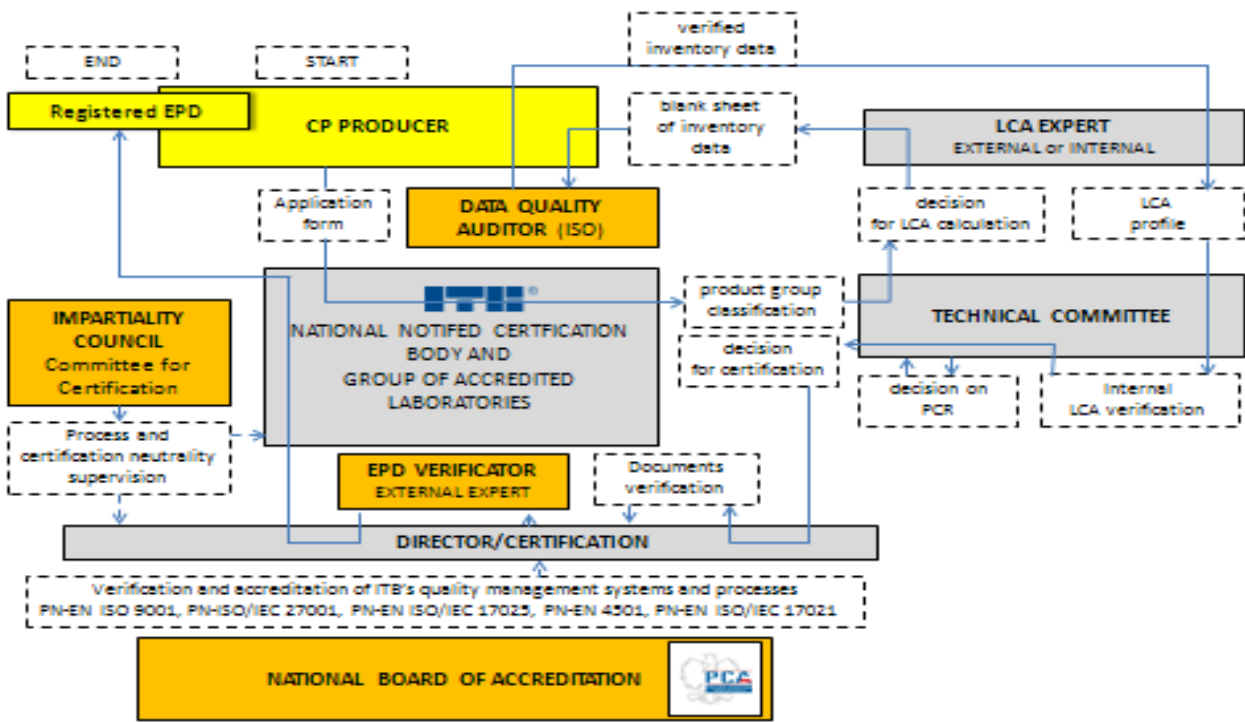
verified inventory data

END

START

Registered EPD

CP PRODUCER

blank sheet of inventory data

LCA EXPERT
EXTERNAL or INTERNAL

Application form

DATA QUALITY AUDITOR (ISO)

decision for LCA calculation

LCA profile

ITB®

NATIONAL NOTIFED CERTFICATION BODY AND GROUP OF ACCREDITED LABORATORIES

product group classification

TECHNICAL COMMITTEE

IMPARTIALITY COUNCIL
Committee for Certification

decision for certification

decision on PCR

Internal LCA verification

Process and certification neutrality supervision

EPD VERIFICATOR
EXTERNAL EXPERT

Documents verification

DIRECTOR/CERTIFICATION

Verification and accreditation of ITB's quality management systems and processes
PN-EN ISO 9001, PN-ISO/IEC 27001, PN-EN ISO/IEC 17025, PN-EN 4501, PN-EN ISO/IEC 17021

NATIONAL BOARD OF ACCREDITATION

PCA